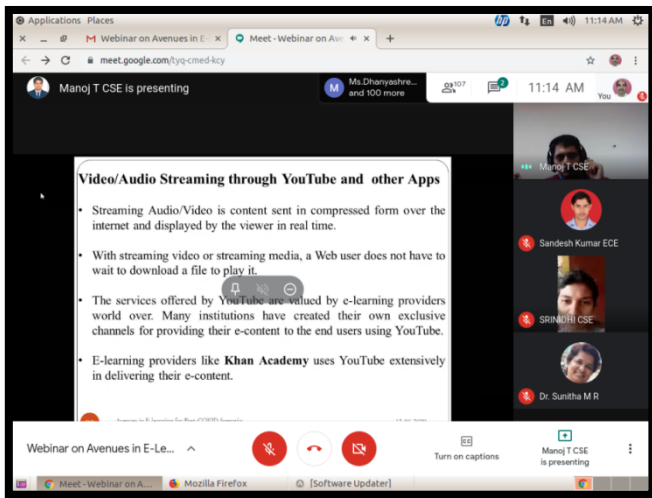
Applications Places

En 11:14 AM

Webinar on Avenues in E-

Meet - Webinar on Ave

meet.google.com/tyq-cmed-kcy

Manoj T CSE is presenting

Ms.Dhanyashre... and 100 more

107

2

11:14 AM

You

Video/Audio Streaming through YouTube and other Apps

• Streaming Audio/Video is content sent in compressed form over the internet and displayed by the viewer in real time.

• With streaming video or streaming media, a Web user does not have to wait to download a file to play it.

• The services offered by YouTube are valued by e-learning providers world over. Many institutions have created their own exclusive channels for providing their e-content to the end users using YouTube.

• E-learning providers like Khan Academy uses YouTube extensively in delivering their e-content.

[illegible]

Manoj T CSE

Sandesh Kumar ECE

SRINIDHI CSE

Dr. Sunitha M R

Webinar on Avenues in E-Le...

Turn on captions

Manoj T CSE is presenting

Meet - Webinar on A...

Mozilla Firefox

[Software Updater]